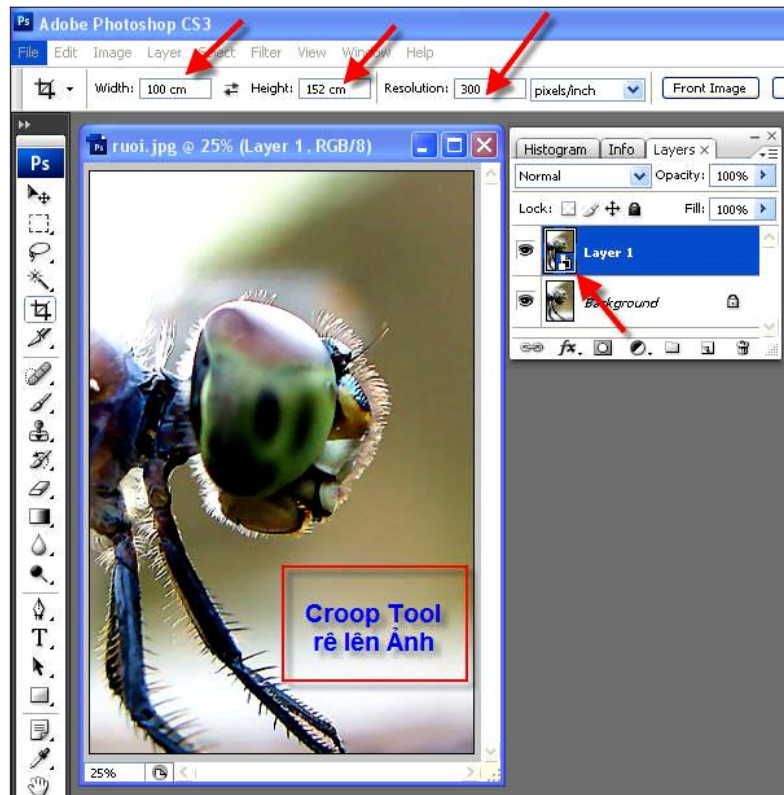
Adobe Photoshop CS3

File Edit Image Layer Select Filter View Window Help

Width: 100 cm Height: 152 cm Resolution: 300 pixels/inch Front Image

ruoi.jpg @ 25% (Layer 1, RGB/8)

Histogram Info Layers

Normal Opacity: 100%

Lock: Fill: 100%

Layer 1

Background

Croop Tool rê lên Ảnh

25%